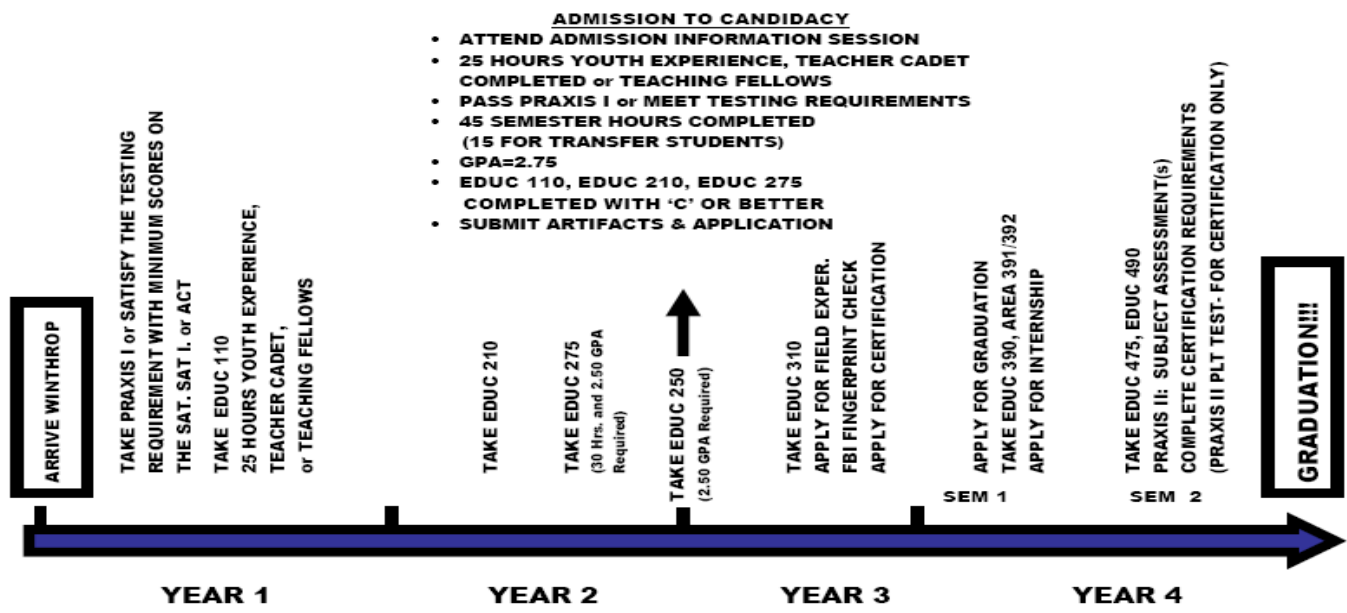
ADMISSION TO CANDIDACY

- ATTEND ADMISSION INFORMATION SESSION
- 25 HOURS YOUTH EXPERIENCE, TEACHER CADET COMPLETED or TEACHING FELLOWS
- PASS PRAXIS I or MEET TESTING REQUIREMENTS
- 45 SEMESTER HOURS COMPLETED (15 FOR TRANSFER STUDENTS)
- GPA=2.75
- EDUC 110, EDUC 210, EDUC 275 COMPLETED WITH 'C' OR BETTER
- SUBMIT ARTIFACTS & APPLICATION

ARRIVE WINTHROP

TAKE PRAXIS I or SATISFY THE TESTING REQUIREMENT WITH MINIMUM SCORES ON THE SAT, SAT I, or ACT

TAKE EDUC 110

25 HOURS YOUTH EXPERIENCE, TEACHER CADET, or TEACHING FELLOWS

TAKE EDUC 210

TAKE EDUC 275 (30 Hrs. and 2.50 GPA Required)

TAKE EDUC 250 (2.50 GPA Required)

TAKE EDUC 310

APPLY FOR FIELD EXPER.

FBI FINGERPRINT CHECK

APPLY FOR CERTIFICATION

APPLY FOR GRADUATION

TAKE EDUC 390, AREA 391/392

APPLY FOR INTERNSHIP

SEM 1

TAKE EDUC 475, EDUC 490

PRAXIS II: SUBJECT ASSESSMENT(s)

COMPLETE CERTIFICATION REQUIREMENTS

(PRAXIS II PLT TEST- FOR CERTIFICATION ONLY)

SEM 2

GRADUATION!!!

YEAR 1

YEAR 2

YEAR 3

YEAR 4